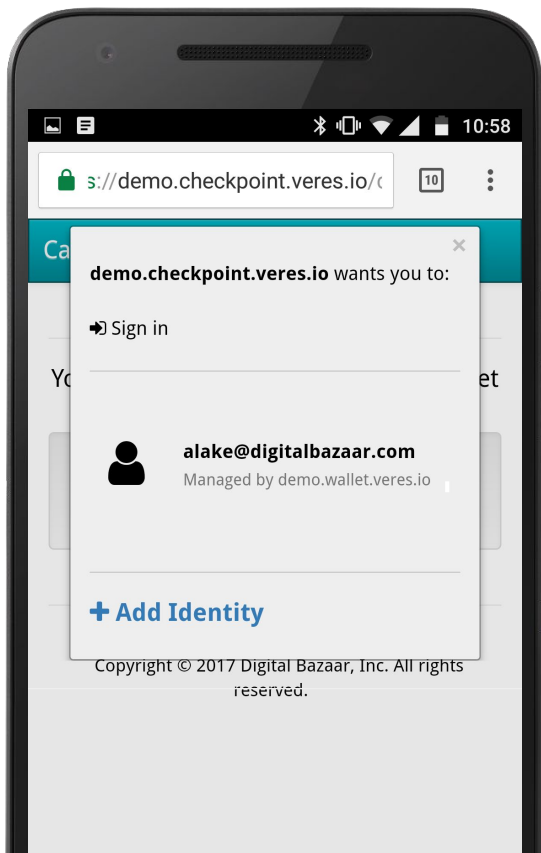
10:58

s://demo.checkpoint.veres.io/c

10

Ca

Yo

et

×

demo.checkpoint.veres.io wants you to:

Sign in

alake@digitalbazaar.com

Managed by demo.wallet.veres.io

+ Add Identity

Copyright © 2017 Digital Bazaar, Inc. All rights reserved.